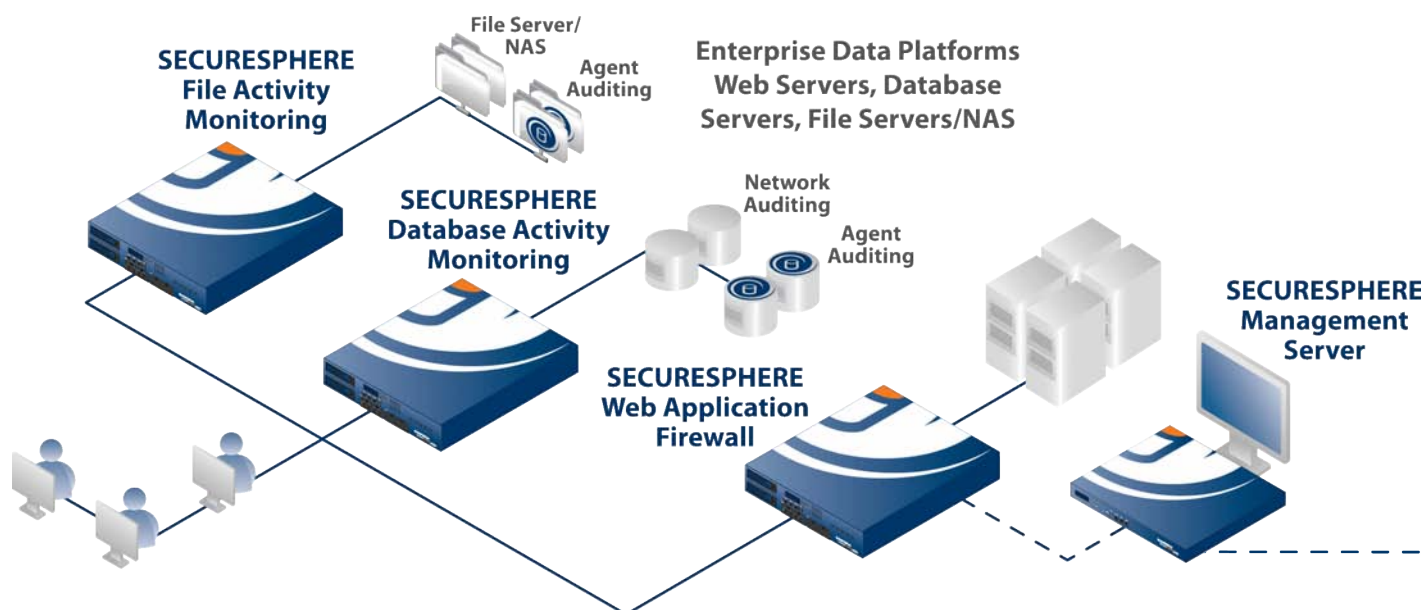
SECURESPHERE
File Activity
Monitoring

File Server/
NAS

Agent
Auditing

Enterprise Data Platforms
Web Servers, Database
Servers, File Servers/NAS

SECURESPHERE
Database Activity
Monitoring

Network
Auditing

Agent
Auditing

SECURESPHERE
Management
Server

SECURESPHERE
Web Application
Firewall